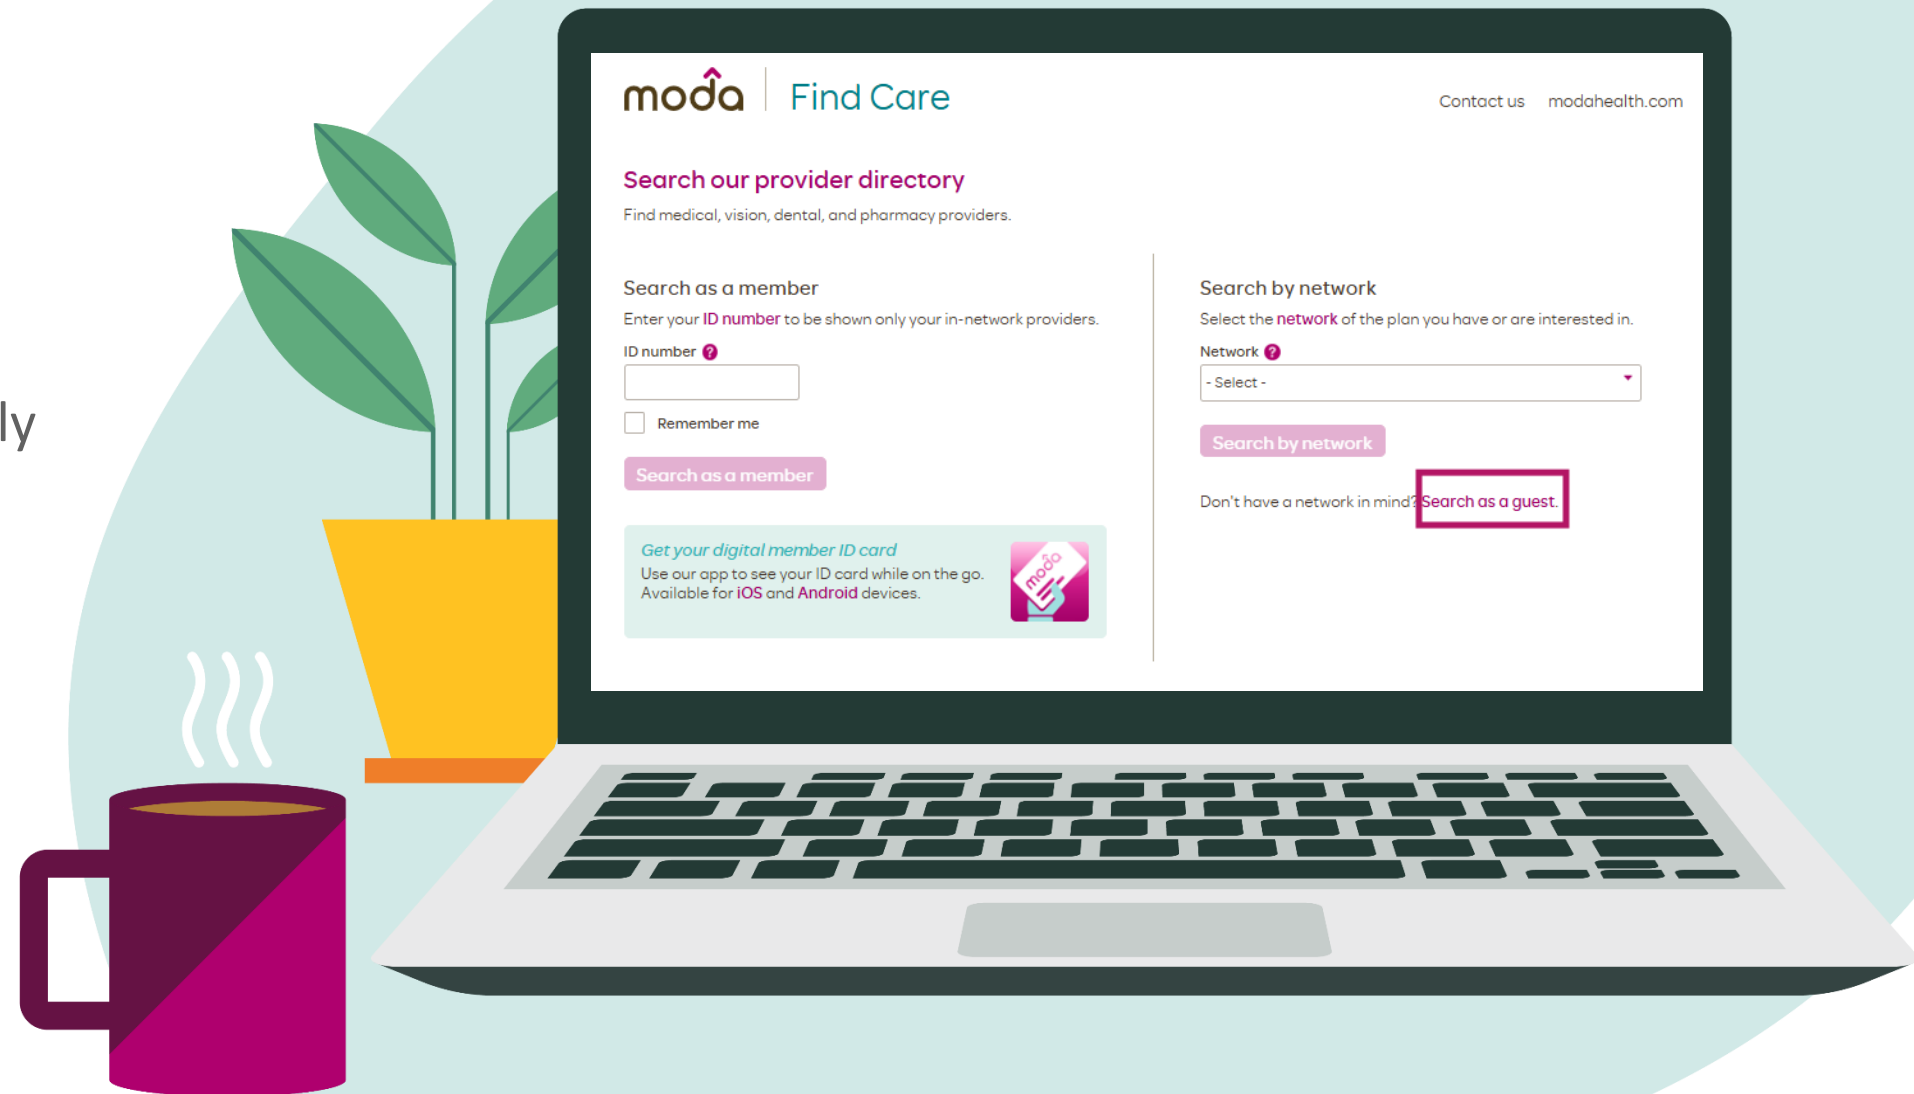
ly

moda | Find Care

Contact us modahealth.com

Search our provider directory

Find medical, vision, dental, and pharmacy providers.

Search as a member

Enter your ID number to be shown only your in-network providers.

ID number ?

Remember me

Search as a member

Get your digital member ID card

Use our app to see your ID card while on the go. Available for iOS and Android devices.

moda

Search by network

Select the network of the plan you have or are interested in.

Network ?

- Select -

Search by network

Don't have a network in mind? Search as a guest.